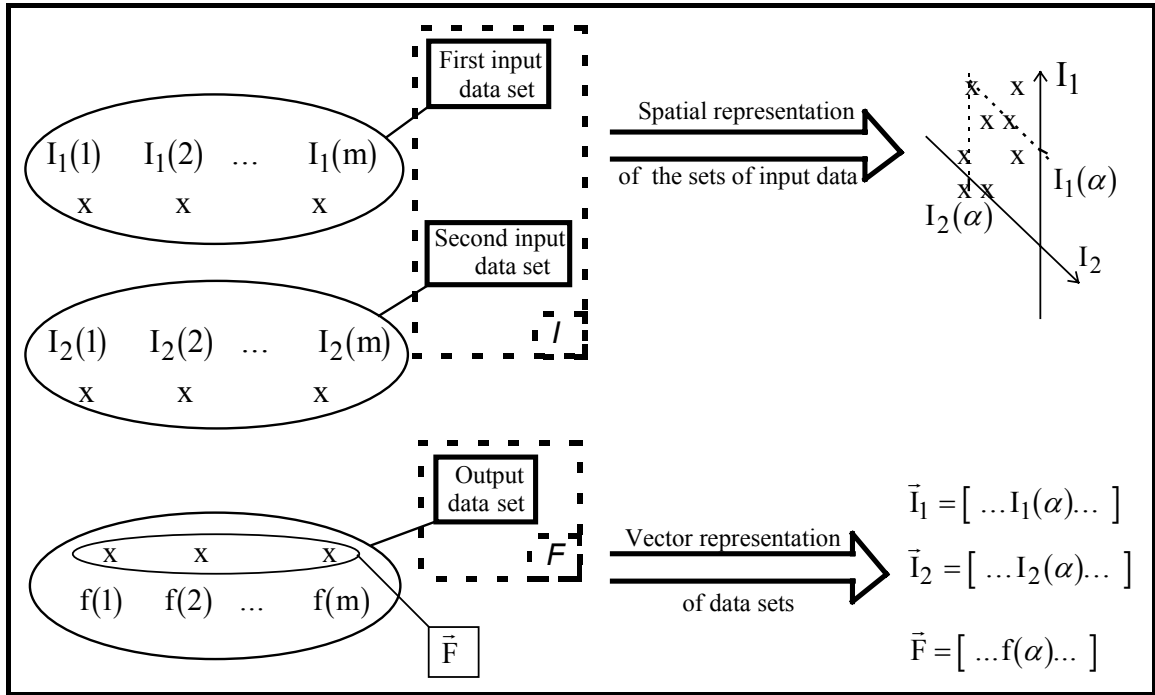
First input data set

$I_1(1)$ $I_1(2)$ … $I_1(m)$
x x x

Second input data set

$I_2(1)$ $I_2(2)$ … $I_2(m)$
x x x

$I$

Spatial representation

of the sets of input data

x x $I_1$
x x
x x
x x
$I_1(\alpha)$
$I_2(\alpha)$
$I_2$

Output data set

$F$

x x x
f(1) f(2) … f(m)

$\vec{F}$

Vector representation

of data sets

$\vec{I}_1 = [\ \ldots I_1(\alpha) \ldots\ ]$

$\vec{I}_2 = [\ \ldots I_2(\alpha) \ldots\ ]$

$\vec{F} = [\ \ldots f(\alpha) \ldots\ ]$